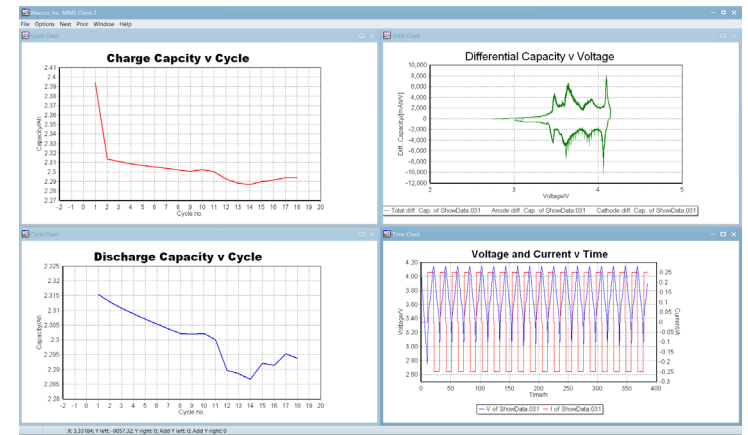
Maccor, Inc. MIMS Client 2
File Options Next Prior Window Help

Cycle Chart
Charge Capcity v Cycle
2.41
2.4
2.39
2.38
2.37
2.36
2.35
2.34
2.33
2.32
2.31
2.3
2.29
2.28
2.27
Capacity/Ah
-2 -1 0 1 2 3 4 5 6 7 8 9 10 11 12 13 14 15 16 17 18 19 20
Cycle no.

Time Chart
Differential Capacity v Voltage
10,000
8,000
6,000
4,000
2,000
0
-2,000
-4,000
-6,000
-8,000
-10,000
-12,000
Diff. Capacity/[mAh/V]
2 3 4 5
Voltage/V
Total diff. Cap. of ShowData.031 Anode diff. Cap. of ShowData.031 Cathode diff. Cap. of ShowData.031

Cycle Chart
Discharge Capacity v Cycle
2.325
2.32
2.315
2.31
2.305
2.3
2.295
2.29
2.285
2.28
Capacity/Ah
-2 -1 0 1 2 3 4 5 6 7 8 9 10 11 12 13 14 15 16 17 18 19 20
Cycle no.

Time Chart
Voltage and Current v Time
4.20
4.00
3.80
3.60
3.40
3.20
3.00
2.80
2.60
Voltage/V
0.25
0.2
0.15
0.1
0.05
0
-0.05
-0.1
-0.15
-0.2
-0.25
-0.3
Current/A
0 50 100 150 200 250 300 350 400
Time/h
V of ShowData.031 I of ShowData.031

X: 3.33184; Y left: -9057.32; Y right: 0; Add Y left: 0; Add Y right: 0